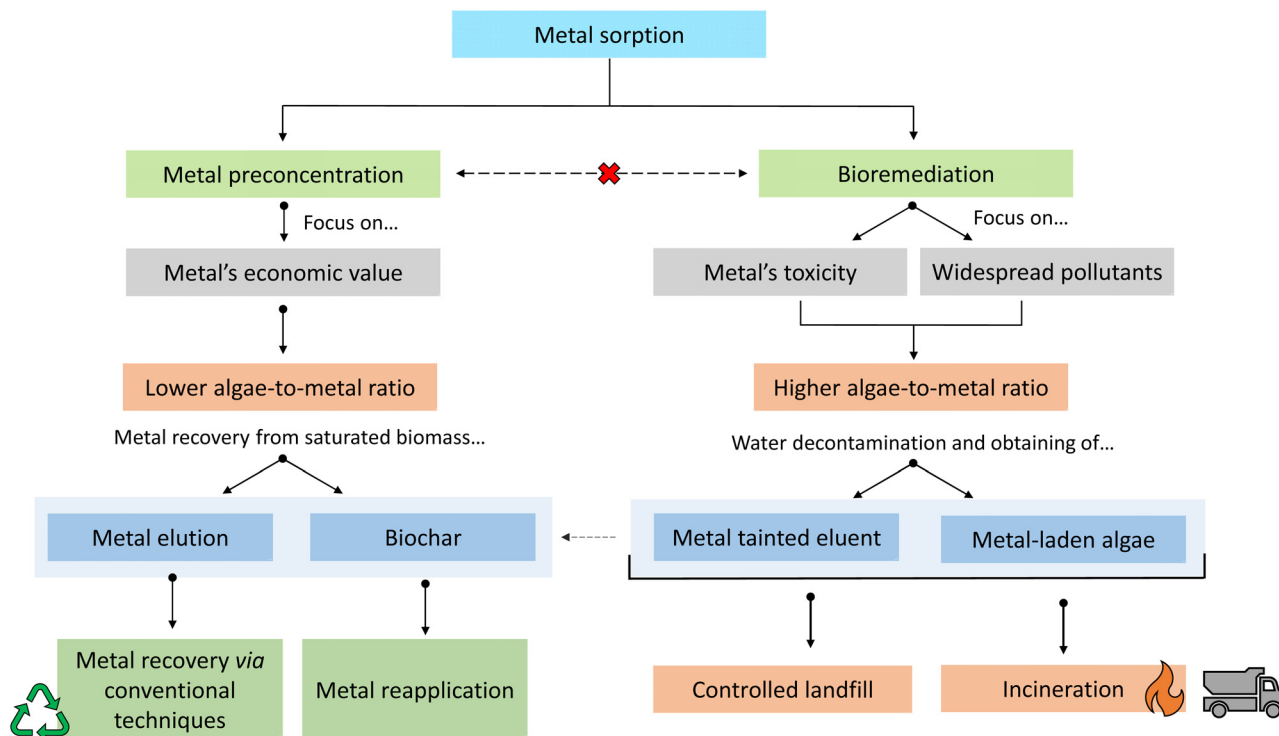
Metal sorption

Metal preconcentration

Bioremediation

Focus on...

Metal's economic value

Focus on...

Metal's toxicity

Widespread pollutants

Lower algae-to-metal ratio

Higher algae-to-metal ratio

Metal recovery from saturated biomass...

Water decontamination and obtaining of...

Metal elution

Biochar

Metal tainted eluent

Metal-laden algae

Metal recovery *via* conventional techniques

Metal reapplication

Controlled landfill

Incineration